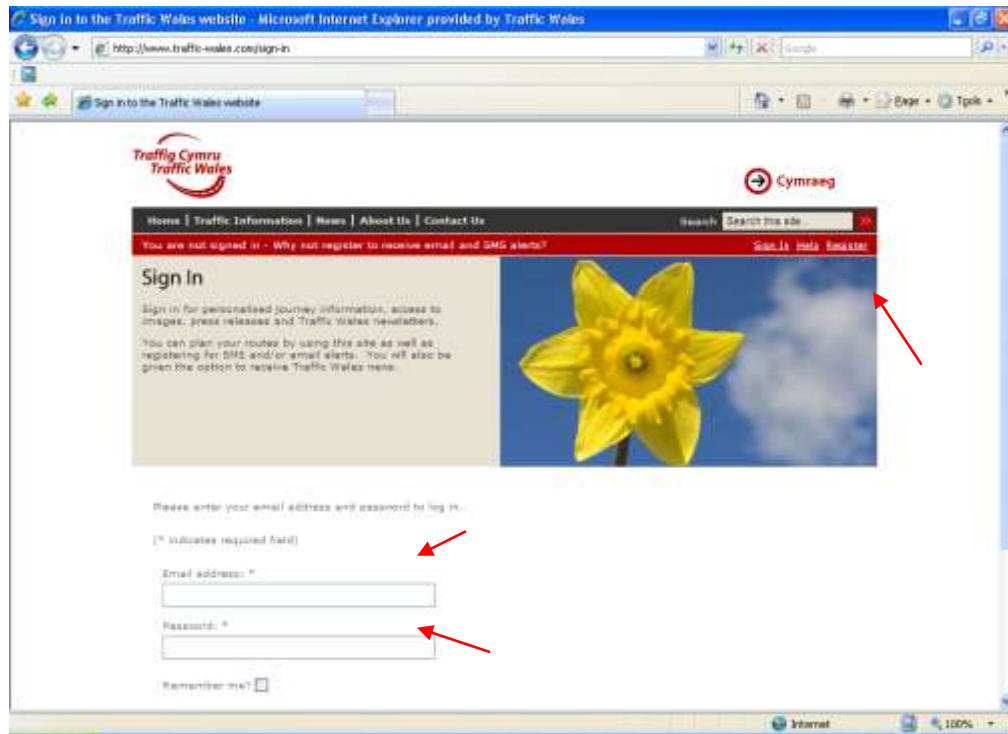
Sign In to the Traffic Wales website - Microsoft Internet Explorer provided by Traffic Wales

http://www.traffic-wales.com/sign-in

Google

Sign In to the Traffic Wales website

Page • Tools •

Traffig Cymru
Traffic Wales

Cymraeg

Home | Traffic Information | News | About Us | Contact Us

Search

Search this site...

You are not signed in - Why not register to receive email and SMS alerts?

Sign In Help Register

Sign In

Sign in for personalised journey information, access to images, press releases and Traffic Wales newsletters.

You can plan your routes by using this site as well as registering for SMS and/or email alerts. You will also be given the option to receive Traffic Wales news.

Please enter your email address and password to log in.

(* indicates required field)

Email address: *

Password: *

Remember me?

Internet

100%